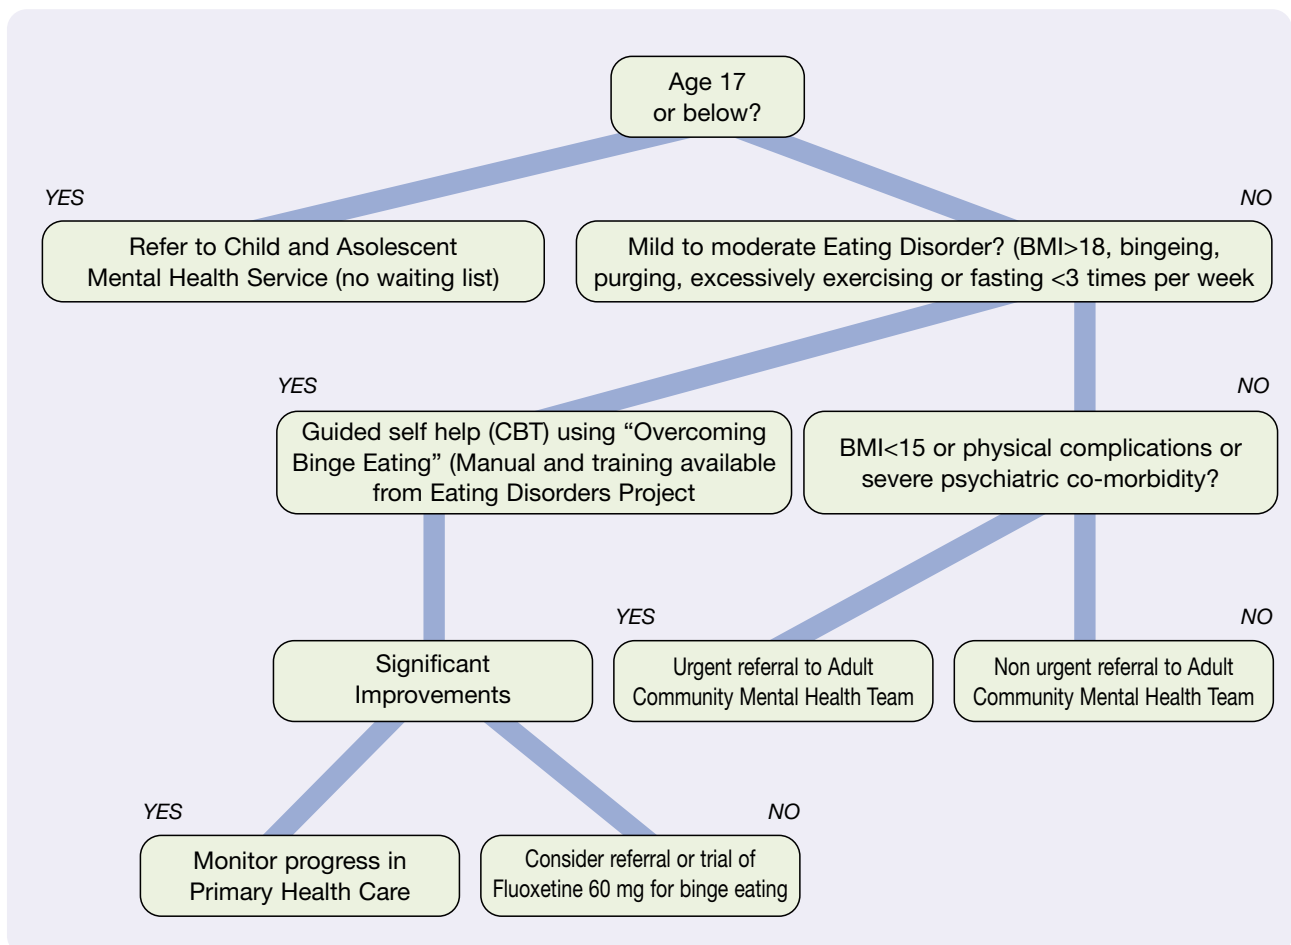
Age 17 or below?

YES

NO

Refer to Child and Asolescent Mental Health Service (no waiting list)

Mild to moderate Eating Disorder? (BMI>18, bingeing, purging, excessively exercising or fasting <3 times per week

YES

NO

Guided self help (CBT) using “Overcoming Binge Eating” (Manual and training available from Eating Disorders Project

BMI<15 or physical complications or severe psychiatric co-morbidity?

YES

NO

Significant Improvements

Urgent referral to Adult Community Mental Health Team

Non urgent referral to Adult Community Mental Health Team

YES

NO

Monitor progress in Primary Health Care

Consider referral or trial of Fluoxetine 60 mg for binge eating